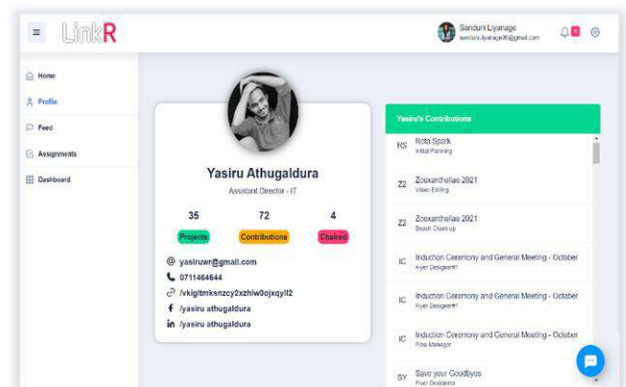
LinkR

Sanduni Liyanage
sanduni.liyanage90@gmail.com

Home
Profile
Feed
Assignments
Dashboard

Yasiru Athugaldura
Assistant Director - IT

| 35 | 72 | 4 |
|---|---|---|
| Projects | Contributions | Chaired |

yasiruwr@gmail.com
0711464644
/vkigitmksnzcy2xzhiw0ojxqyll2
/yasiru athugaldura
/yasiru athugaldura

Yasiru's Contributions

RS Rota Spark
Initial Planning

Z2 Zooxanthellae 2021
Video Editing

Z2 Zooxanthellae 2021
Beach Clean up

IC Induction Ceremony and General Meeting - October
Flyer Designer

IC Induction Ceremony and General Meeting - October
Flyer Designer

IC Induction Ceremony and General Meeting - October
Flow Manager

SY Save your Goodbyes
Flyer Designing